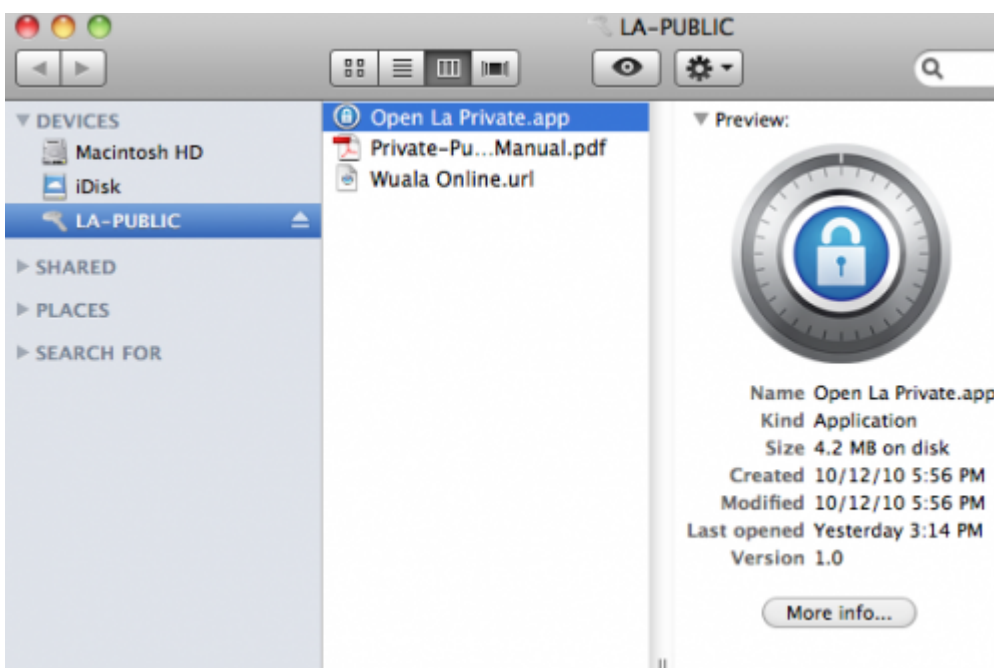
LA-PUBLIC

DEVICES
Macintosh HD
iDisk
LA-PUBLIC
SHARED
PLACES
SEARCH FOR

Open La Private.app
Private-Pu…Manual.pdf
Wuala Online.url

Preview:

| | |
|---|---|
| Name | Open La Private.app |
| Kind | Application |
| Size | 4.2 MB on disk |
| Created | 10/12/10 5:56 PM |
| Modified | 10/12/10 5:56 PM |
| Last opened | Yesterday 3:14 PM |
| Version | 1.0 |

More info...